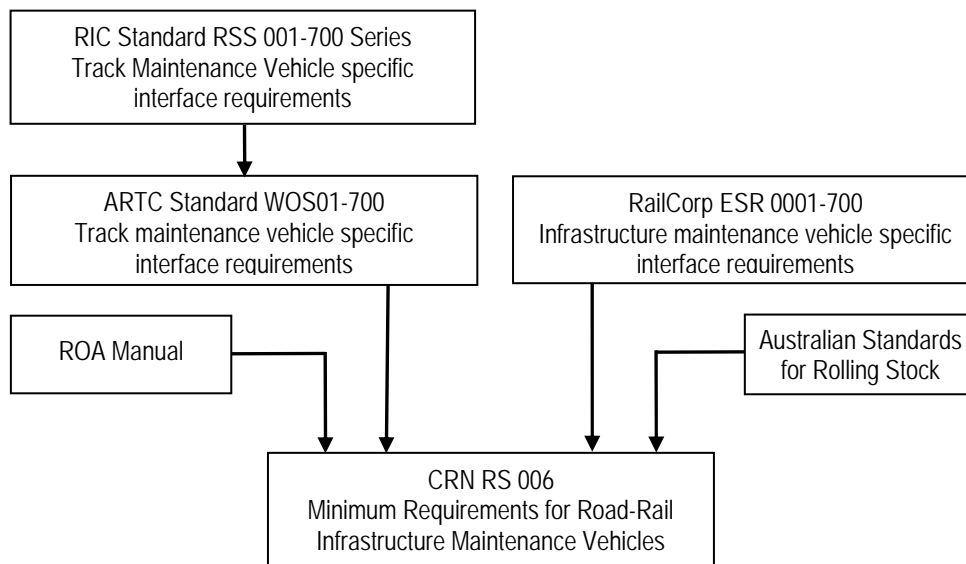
RIC Standard RSS 001-700 Series
Track Maintenance Vehicle specific interface requirements

ARTC Standard WOS01-700
Track maintenance vehicle specific interface requirements

RailCorp ESR 0001-700
Infrastructure maintenance vehicle specific interface requirements

ROA Manual

Australian Standards for Rolling Stock

CRN RS 006
Minimum Requirements for Road-Rail Infrastructure Maintenance Vehicles